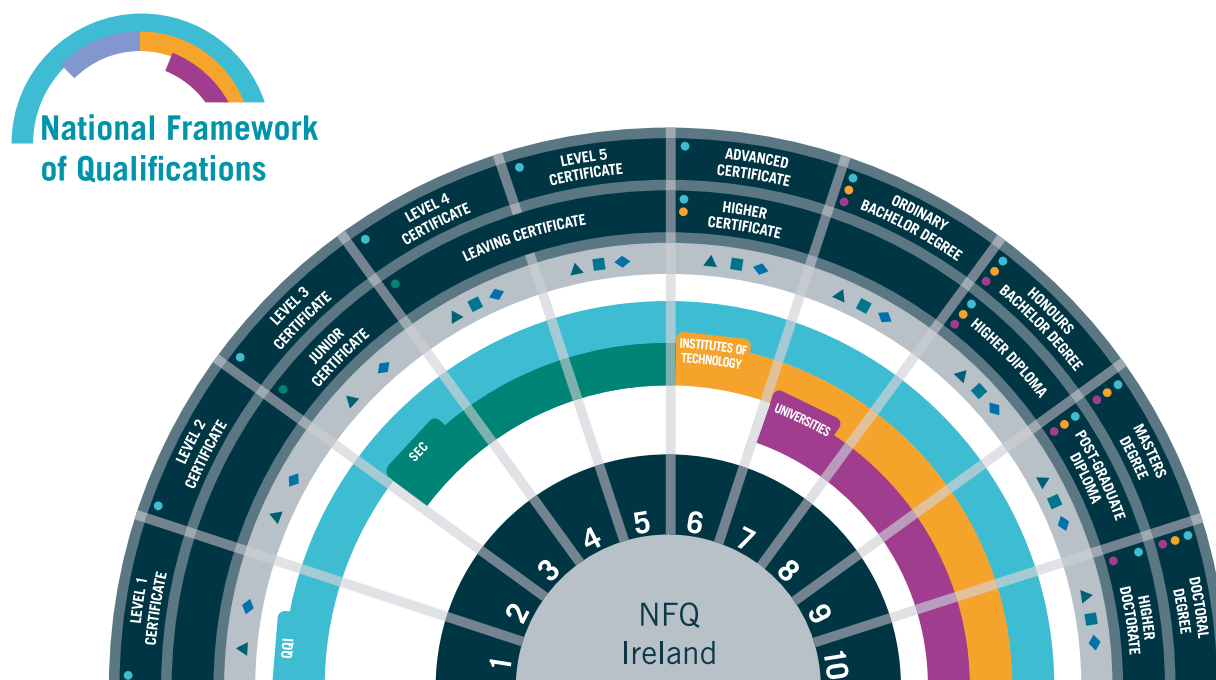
National Framework of Qualifications

LEVEL 1 CERTIFICATE
LEVEL 2 CERTIFICATE
LEVEL 3 CERTIFICATE
LEVEL 4 CERTIFICATE
LEVEL 5 CERTIFICATE
ADVANCED CERTIFICATE
ORDINARY BACHELOR DEGREE
HONOURS BACHELOR DEGREE
MASTERS DEGREE
DOCTORAL DEGREE

JUNIOR CERTIFICATE
LEAVING CERTIFICATE
HIGHER CERTIFICATE
HIGHER DIPLOMA
POST-GRADUATE DIPLOMA
HIGHER DOCTORATE

QQI
SEC
INSTITUTES OF TECHNOLOGY
UNIVERSITIES

1
2
3
4
5
6
7
8
9
10

NFQ Ireland